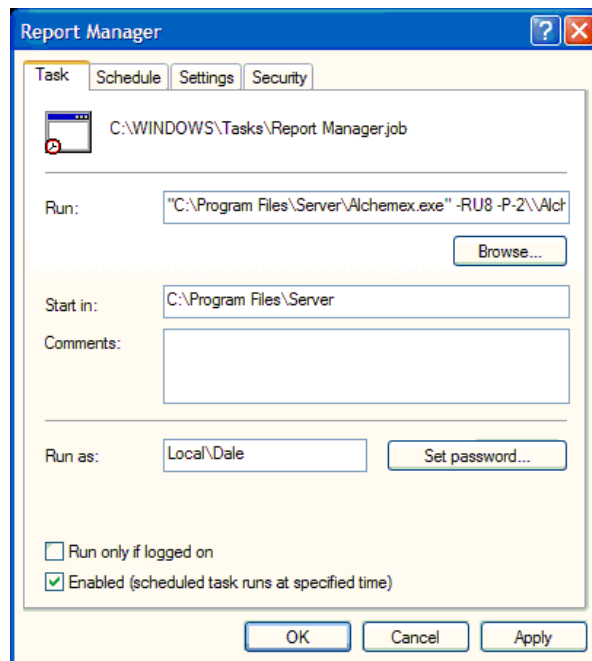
Report Manager

Task | Schedule | Settings | Security

C:\WINDOWS\Tasks\Report Manager.job

Run: "C:\Program Files\Server\Alchemex.exe" -RU8 -P-2\\Alch

Browse...

Start in: C:\Program Files\Server

Comments:

Run as: Local\Dale

Set password...

Run only if logged on

Enabled (scheduled task runs at specified time)

OK Cancel Apply